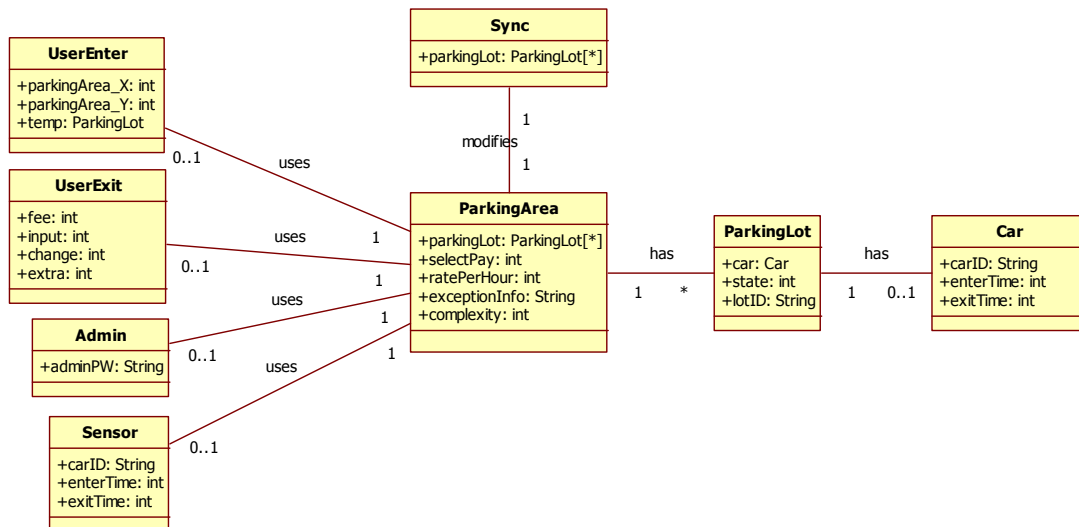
Sync
+parkingLot: ParkingLot[*]

UserEnter
+parkingArea_X: int
+parkingArea_Y: int
+temp: ParkingLot

0..1
uses

1
modifies
1

UserExit
+fee: int
+input: int
+change: int
+extra: int

uses
1
0..1

ParkingArea
+parkingLot: ParkingLot[*]
+selectPay: int
+ratePerHour: int
+exceptionInfo: String
+complexity: int

has
1
*

ParkingLot
+car: Car
+state: int
+lotID: String

has
1
0..1

Car
+carID: String
+enterTime: int
+exitTime: int

1
uses
1

Admin
+adminPW: String

0..1
1
uses

Sensor
+carID: String
+enterTime: int
+exitTime: int

0..1